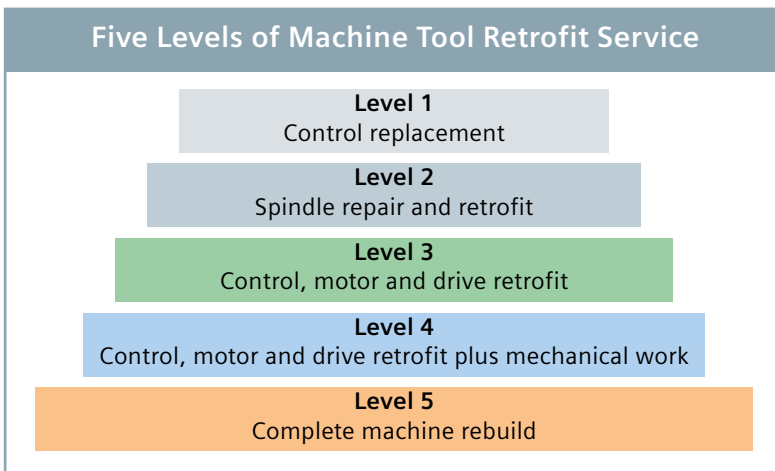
Five Levels of Machine Tool Retrofit Service

Level 1
Control replacement

Level 2
Spindle repair and retrofit

Level 3
Control, motor and drive retrofit

Level 4
Control, motor and drive retrofit plus mechanical work

Level 5
Complete machine rebuild